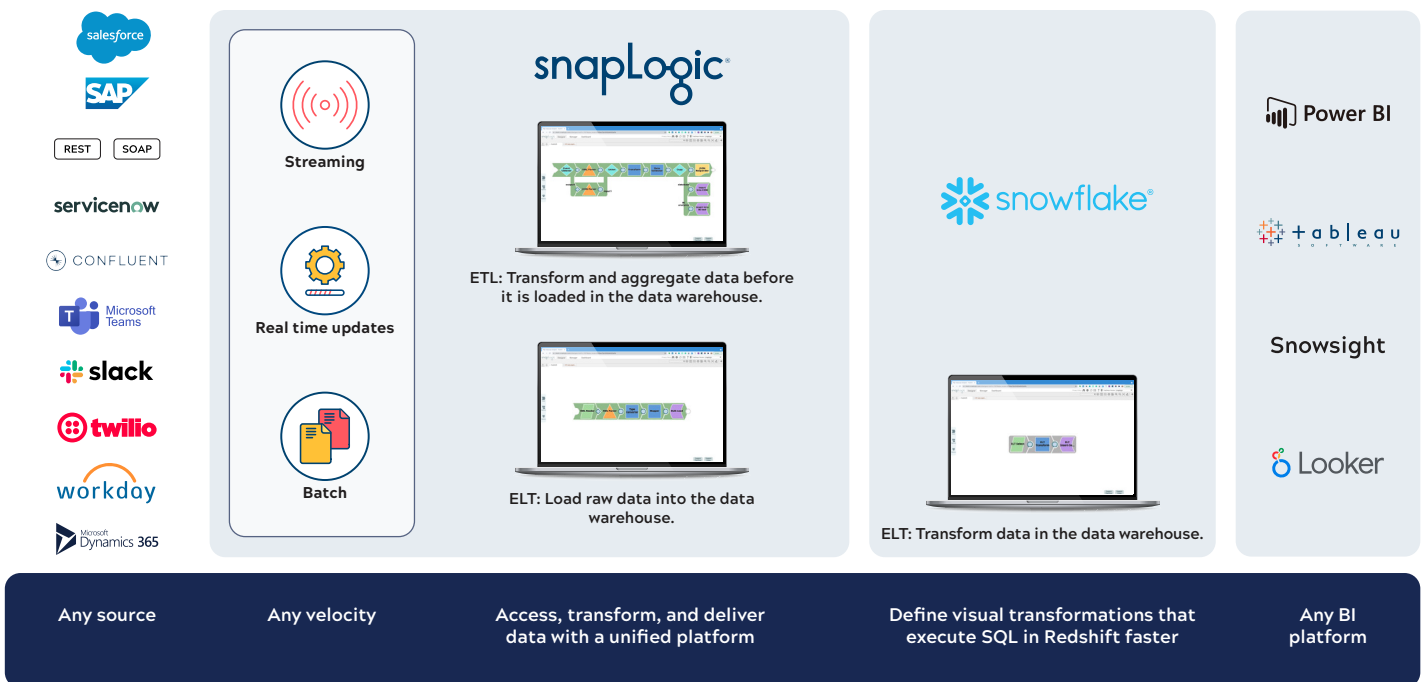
salesforce

SAP

REST SOAP

servicenow

CONFLUENT

Microsoft Teams

slack

twilio

workday

Microsoft Dynamics 365

Streaming

Real time updates

Batch

snapLogic

ETL: Transform and aggregate data before it is loaded in the data warehouse.

ELT: Load raw data into the data warehouse.

snowflake

ELT: Transform data in the data warehouse.

Power BI

tableau

Snowsight

Looker

Any source

Any velocity

Access, transform, and deliver data with a unified platform

Define visual transformations that execute SQL in Redshift faster

Any BI platform